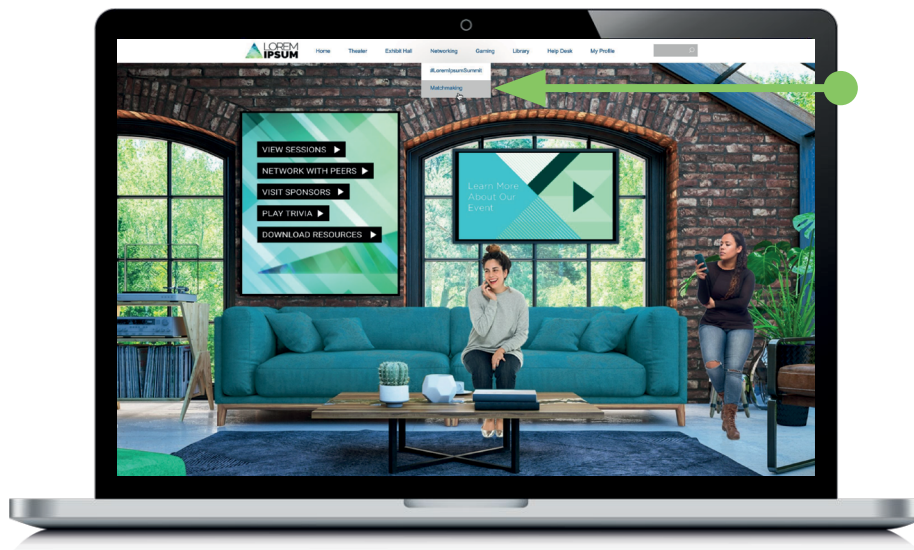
LOREM IPSUM

Home Theater Exhibit Hall Networking Gaming Library Help Desk My Profile

#LoremIpsumSummit
Matchmaking

VIEW SESSIONS
NETWORK WITH PEERS
VISIT SPONSORS
PLAY TRIVIA
DOWNLOAD RESOURCES

Learn More About Our Event